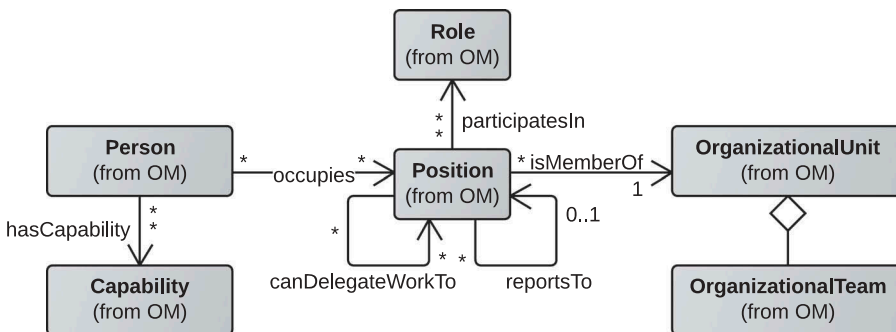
Role
(from OM)

*
*
participatesIn

Person
(from OM)

*
occupies
*

Position
(from OM)

* isMemberOf
1

OrganizationalUnit
(from OM)

hasCapability
*
*

*
* *
0..1

Capability
(from OM)

canDelegateWorkTo

reportsTo

OrganizationalTeam
(from OM)